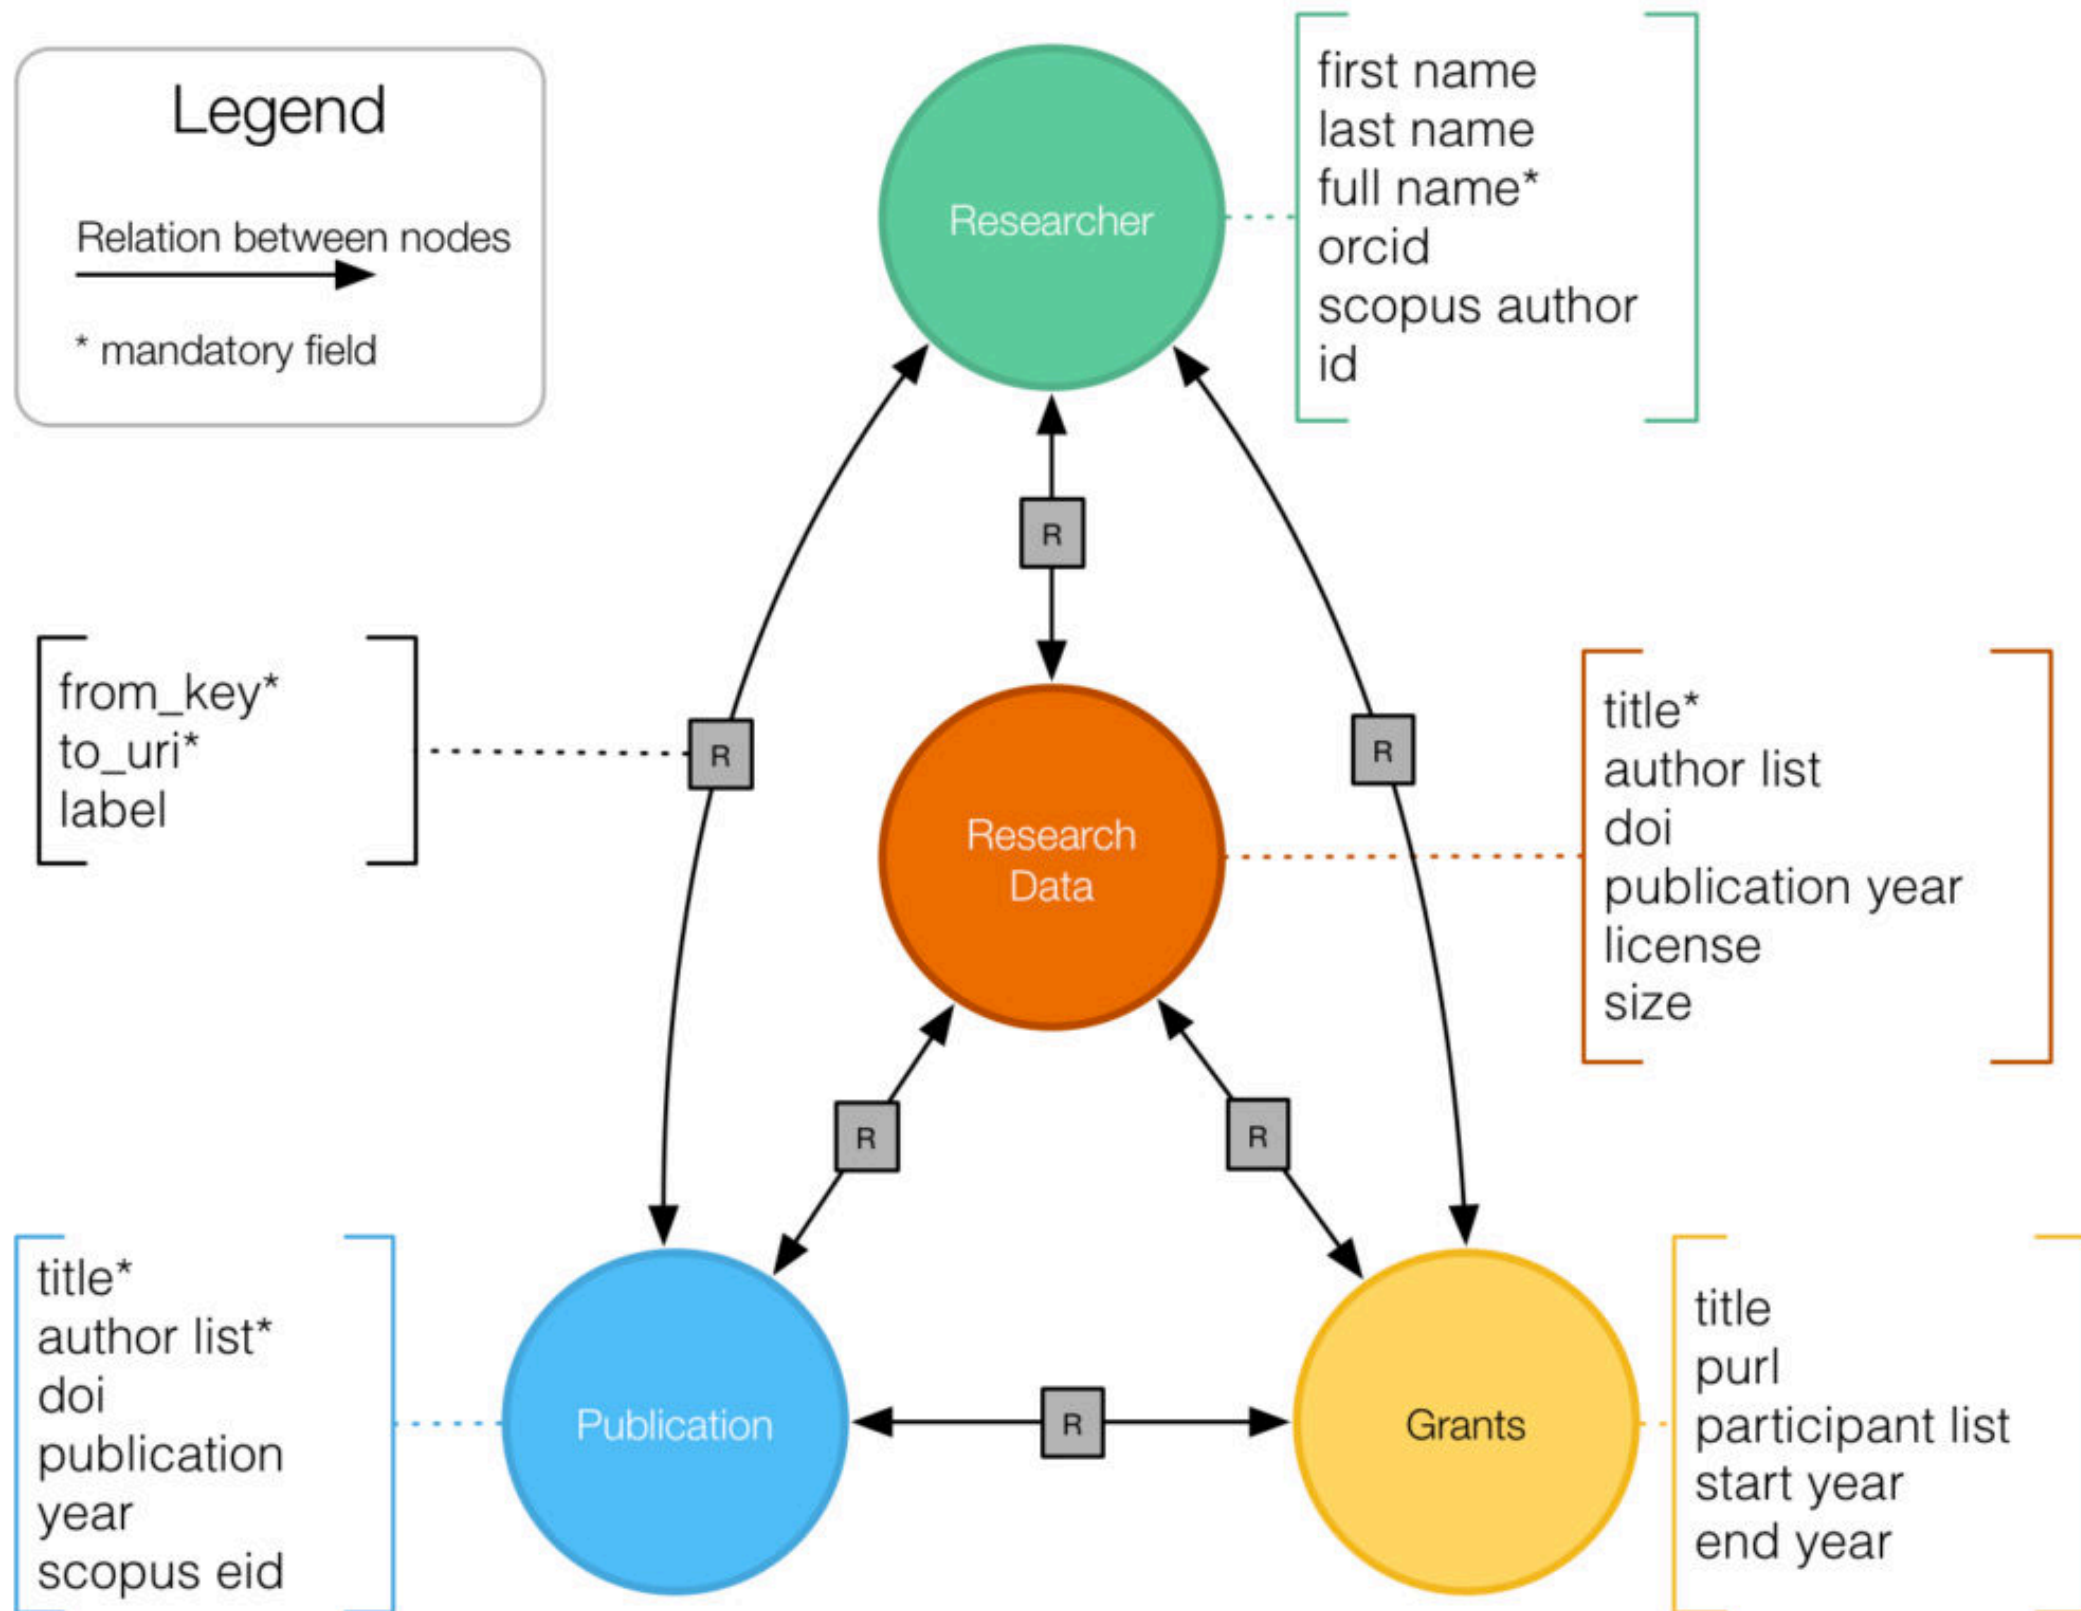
Legend

Relation between nodes

* mandatory field

Researcher

first name
last name
full name*
orcid
scopus author id

R

from_key*
to_uri*
label

R

R

Research Data

title*
author list
doi
publication year
license
size

R

R

title*
author list*
doi
publication year
scopus eid

Publication

R

Grants

title
purl
participant list
start year
end year